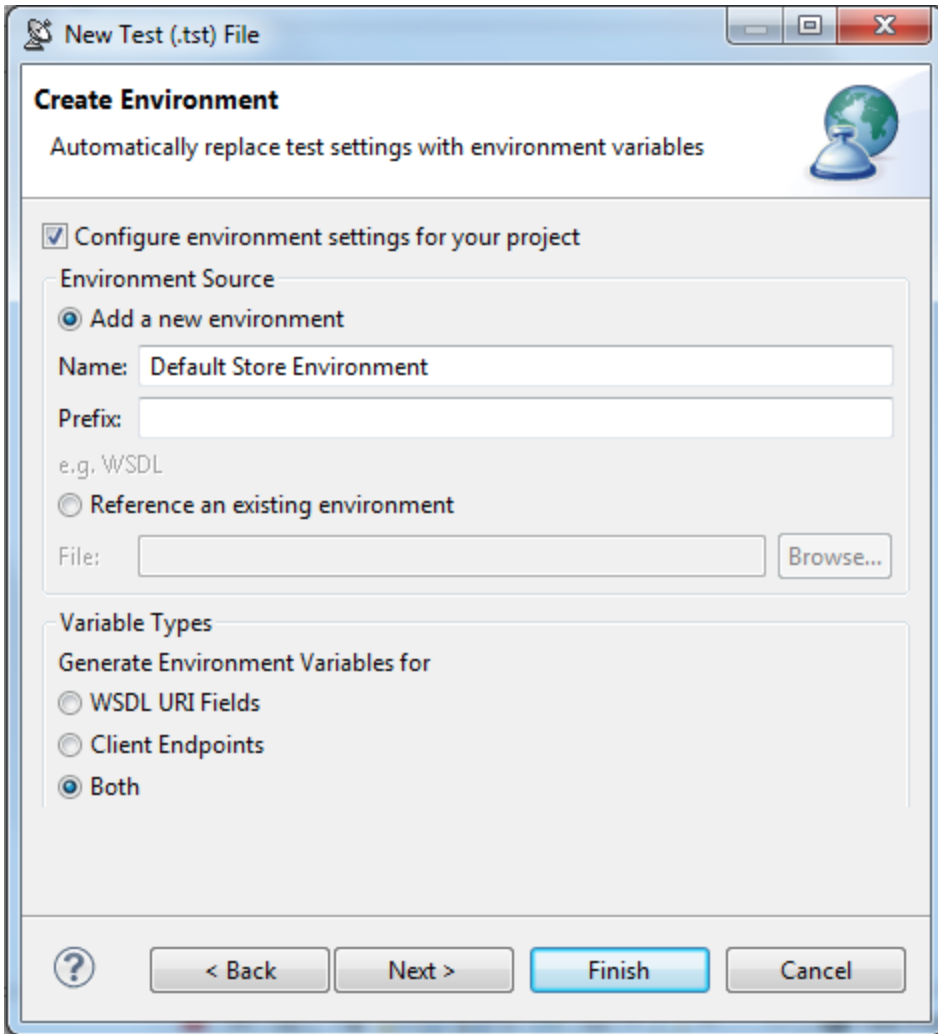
New Test (.tst) File

Create Environment

Automatically replace test settings with environment variables

Configure environment settings for your project

Environment Source

Add a new environment

Name: Default Store Environment

Prefix:

e.g. WSDL

Reference an existing environment

File:

Browse...

Variable Types

Generate Environment Variables for

WSDL URI Fields

Client Endpoints

Both

?

< Back

Next >

Finish

Cancel